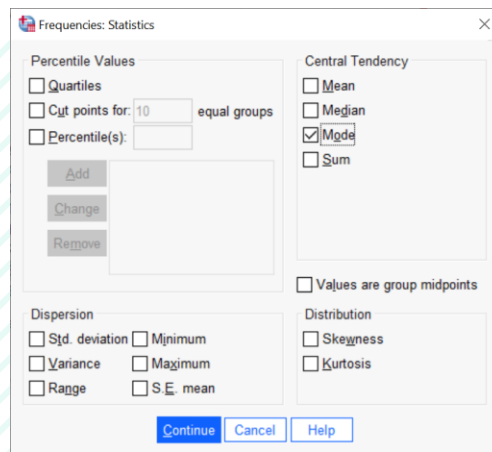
Frequencies: Statistics

Percentile Values

Quartiles

Cut points for: 10 equal groups

Percentile(s):

Add

Change

Remove

Central Tendency

Mean

Median

Mode

Sum

Values are group midpoints

Dispersion

Std. deviation

Minimum

Variance

Maximum

Range

S.E. mean

Distribution

Skewness

Kurtosis

Continue

Cancel

Help